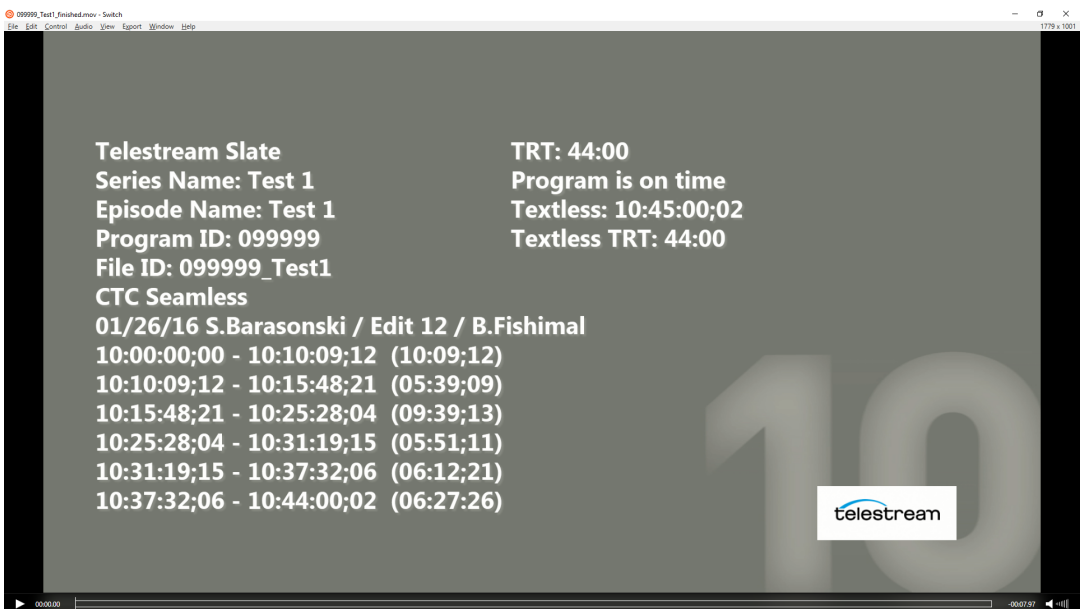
099999_Test1_finished.mov - Switch
File Edit Control Audio View Export Window Help
1779 x 1001

Telestream Slate
Series Name: Test 1
Episode Name: Test 1
Program ID: 099999
File ID: 099999_Test1
CTC Seamless
01/26/16 S.Barasonski / Edit 12 / B.Fishimal
10:00:00;00 - 10:10:09;12 (10:09;12)
10:10:09;12 - 10:15:48;21 (05:39;09)
10:15:48;21 - 10:25:28;04 (09:39;13)
10:25:28;04 - 10:31:19;15 (05:51;11)
10:31:19;15 - 10:37:32;06 (06:12;21)
10:37:32;06 - 10:44:00;02 (06:27:26)

TRT: 44:00
Program is on time
Textless: 10:45:00;02
Textless TRT: 44:00

10

telestream

00:00.00
-00:07.97